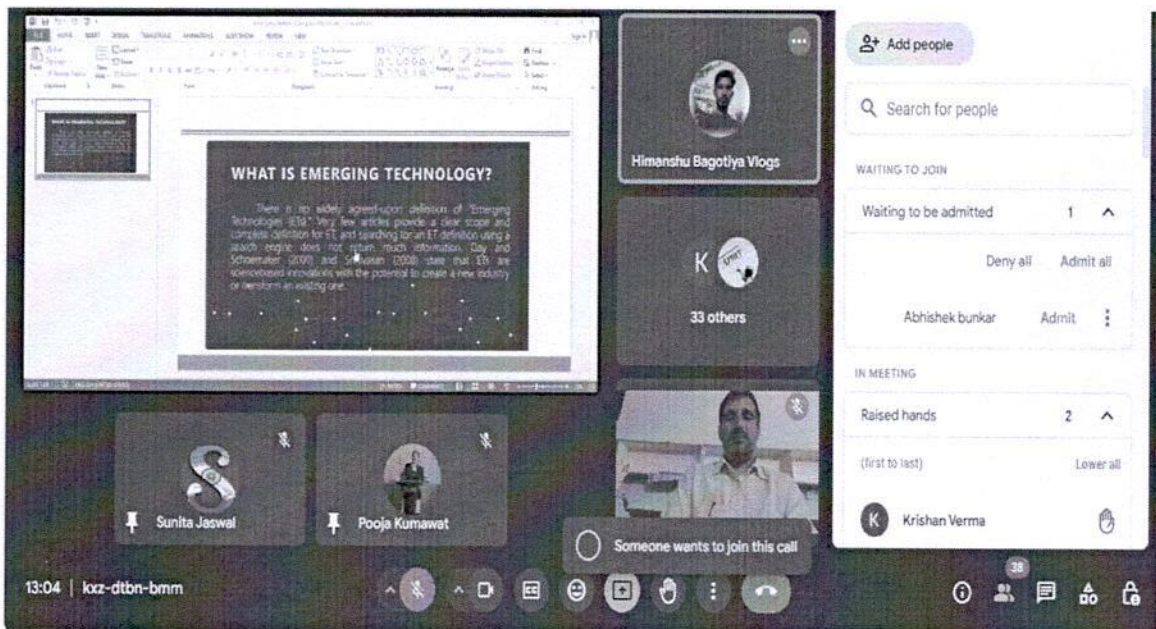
WHAT IS EMERGING TECHNOLOGY?

There is no widely agreed-upon definition of "Emerging Technologies (ETs)". Very few articles provide a clear scope and complete definition for ET, and searching for an ET definition using a search engine does not return much information. Day and Schoemaker (2000) and Srinivasan (2008) state that ETs are sciencebased innovations with the potential to create a new industry or transform an existing one.

Himanshu Bagotiya Vlogs

K

33 others

Sunita Jaswal

Pooja Kumawat

Add people

Search for people

WAITING TO JOIN

Waiting to be admitted 1

Deny all Admit all

Abhishek bunkar Admit

IN MEETING

Raised hands 2

(first to last) Lower all

K Krishan Verma

Someone wants to join this call

13:04 | kxz-dtbn-bmm

38